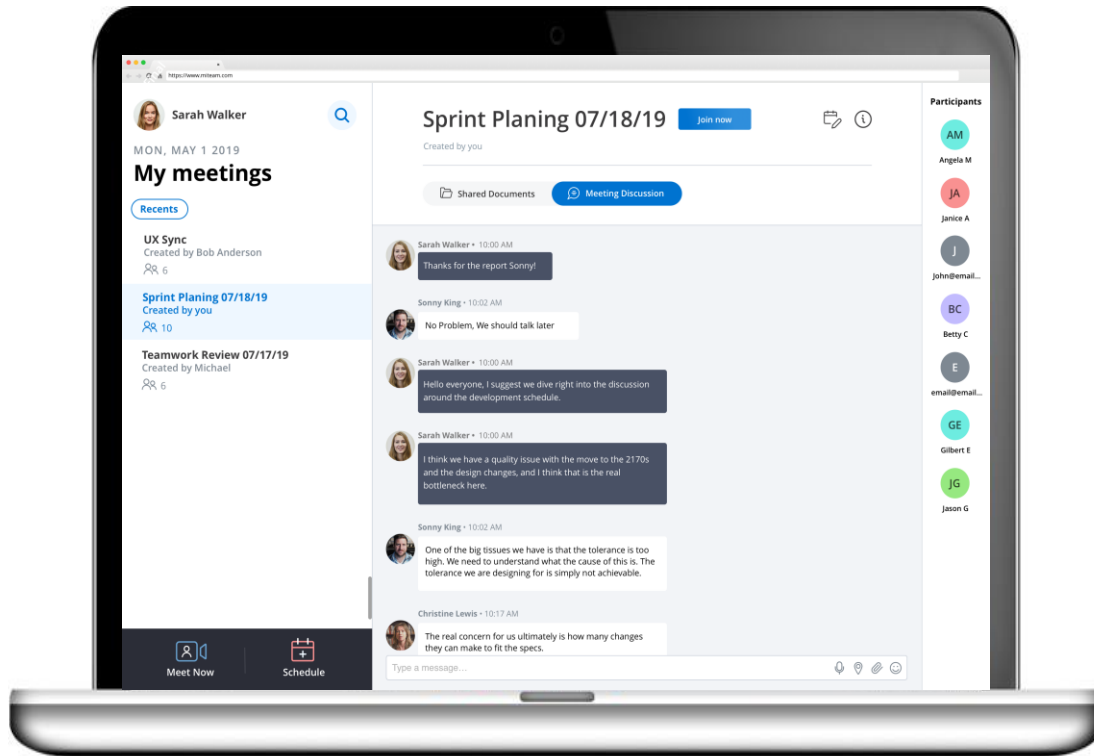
https://www.mteam.com

Sarah Walker

MON, MAY 1 2019

My meetings

Recents

UX Sync
Created by Bob Anderson
6

Sprint Planing 07/18/19
Created by you
10

Teamwork Review 07/17/19
Created by Michael
6

Meet Now

Schedule

Sprint Planing 07/18/19

Join now

Created by you

Shared Documents

Meeting Discussion

Sarah Walker • 10:00 AM
Thanks for the report Sonny!

Sonny King • 10:02 AM
No Problem, We should talk later

Sarah Walker • 10:00 AM
Hello everyone, I suggest we dive right into the discussion around the development schedule.

Sarah Walker • 10:00 AM
I think we have a quality issue with the move to the 2170s and the design changes, and I think that is the real bottleneck here.

Sonny King • 10:02 AM
One of the big tissues we have is that the tolerance is too high. We need to understand what the cause of this is. The tolerance we are designing for is simply not achievable.

Christine Lewis • 10:17 AM
The real concern for us ultimately is how many changes they can make to fit the specs.

Type a message...

Participants

AM
Angela M

JA
Janice A

J
John@email...

BC
Betty C

E
email@email...

GE
Gilbert E

JG
Jason G